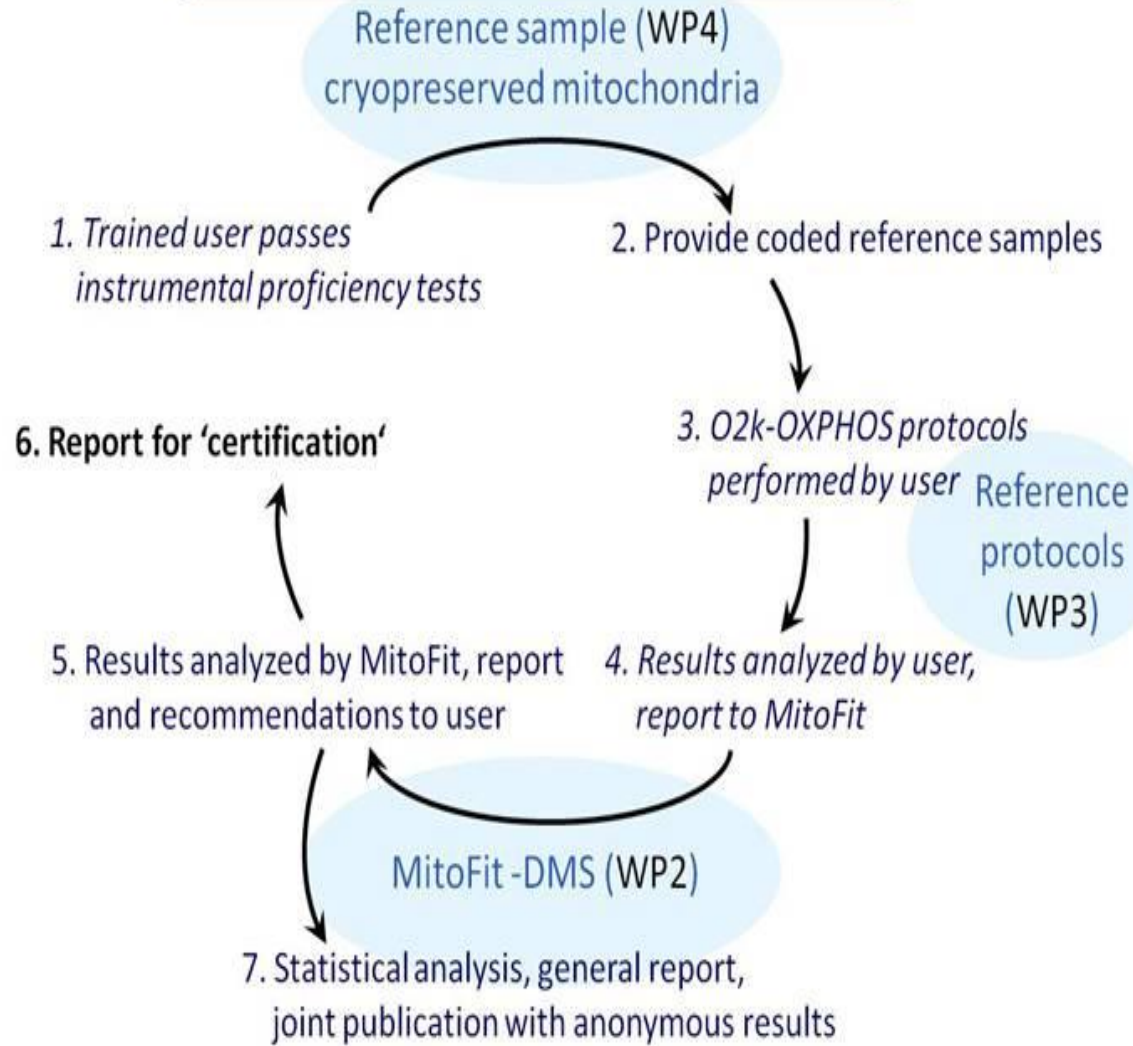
Reference sample (WP4)
cryopreserved mitochondria

1. Trained user passes instrumental proficiency tests

2. Provide coded reference samples

3. O2k-OXPHOS protocols performed by user

Reference protocols (WP3)

6. Report for 'certification'

5. Results analyzed by MitoFit, report and recommendations to user

4. Results analyzed by user, report to MitoFit

MitoFit -DMS (WP2)

7. Statistical analysis, general report, joint publication with anonymous results